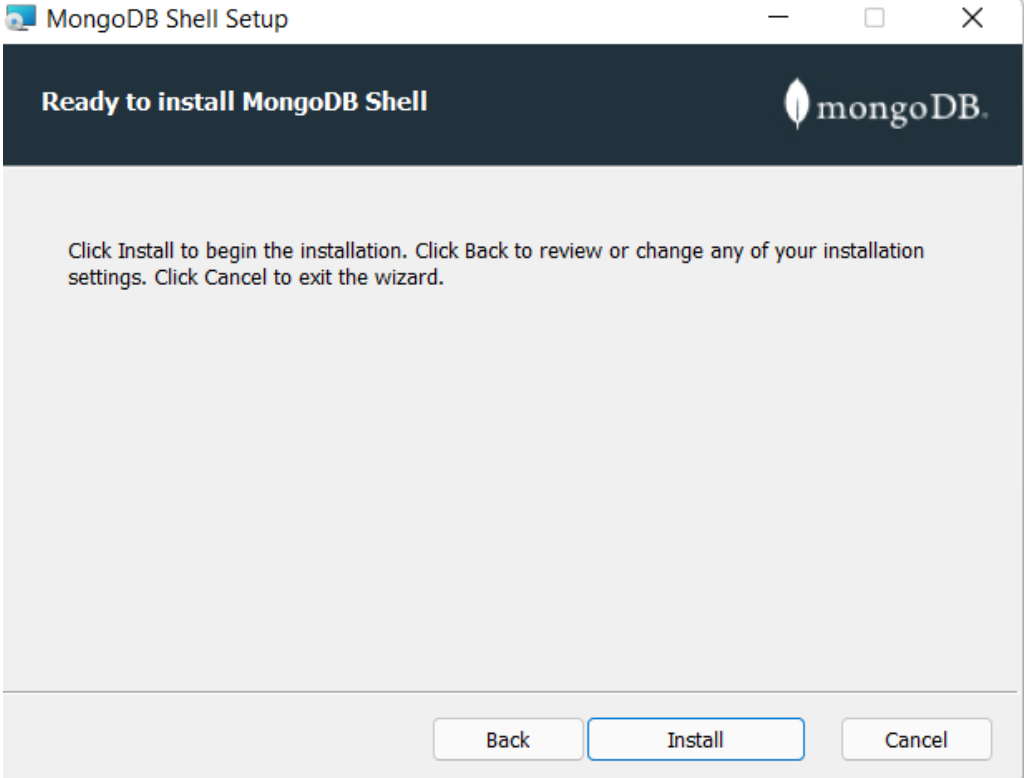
MongoDB Shell Setup

Ready to install MongoDB Shell

mongoDB.

Click Install to begin the installation. Click Back to review or change any of your installation settings. Click Cancel to exit the wizard.

Back
Install
Cancel